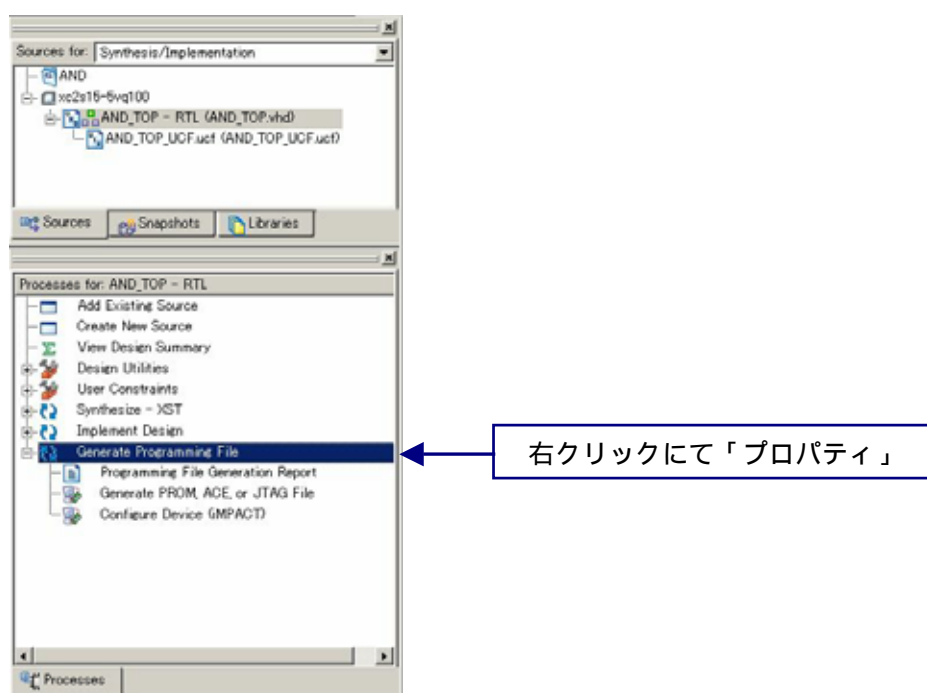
Sources for: Synthesis/Implementation

AND
xc2s15-5vq100
AND_TOP - RTL (AND_TOP.vhd)
AND_TOP_UCF.ucf (AND_TOP_UCF.ucf)

Sources | Snapshots | Libraries

Processes for: AND_TOP - RTL
Add Existing Source
Create New Source
View Design Summary
Design Utilities
User Constraints
Synthesize - XST
Implement Design
Generate Programming File
Programming File Generation Report
Generate PROM, ACE, or JTAG File
Configure Device (iMPACT)

Processes

右クリックにて「プロパティ」